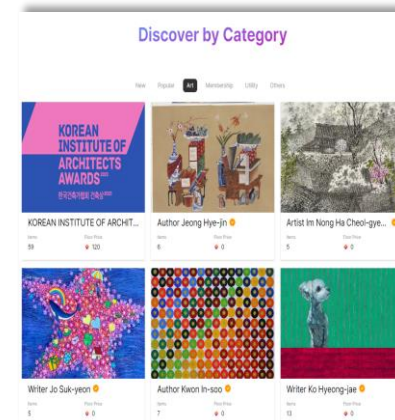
Discover by Category

New Popular Art Membership Utility Others

KOREAN INSTITUTE OF ARCHITECTS AWARDS 한국건축가협회 건축상

KOREAN INSTITUTE OF ARCHIT...
Items 59
Floor Price 120

Author Jeong Hye-jin
Items 6
Floor Price 0

Artist Im Nong Ha Cheol-gye...
Items 5
Floor Price 0

Writer Jo Suk-yeon
Items 5
Floor Price 0

Author Kwon In-soo
Items 7
Floor Price 0

Writer Ko Hyeong-jae
Items 13
Floor Price 0